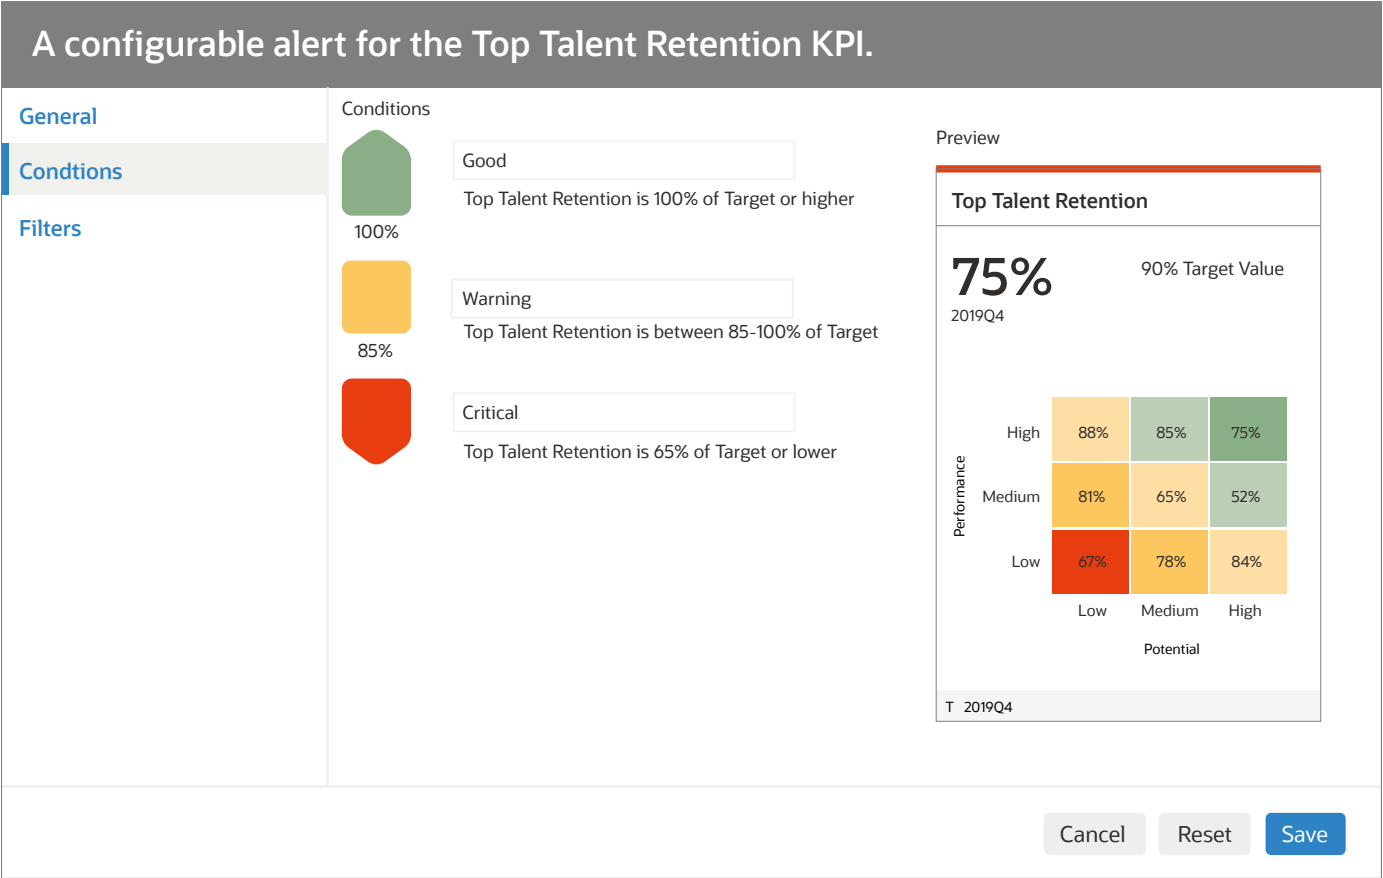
A configurable alert for the Top Talent Retention KPI.

General

Condtions

Filters

Conditions

100%

Good

Top Talent Retention is 100% of Target or higher

85%

Warning

Top Talent Retention is between 85-100% of Target

Critical

Top Talent Retention is 65% of Target or lower

Preview

Top Talent Retention

75%

2019Q4

90% Target Value

| Performance | Low | Medium | High |
|---|---|---|---|
| High | 88% | 85% | 75% |
| Medium | 81% | 65% | 52% |
| Low | 67% | 78% | 84% |

Potential

T 2019Q4

Cancel

Reset

Save